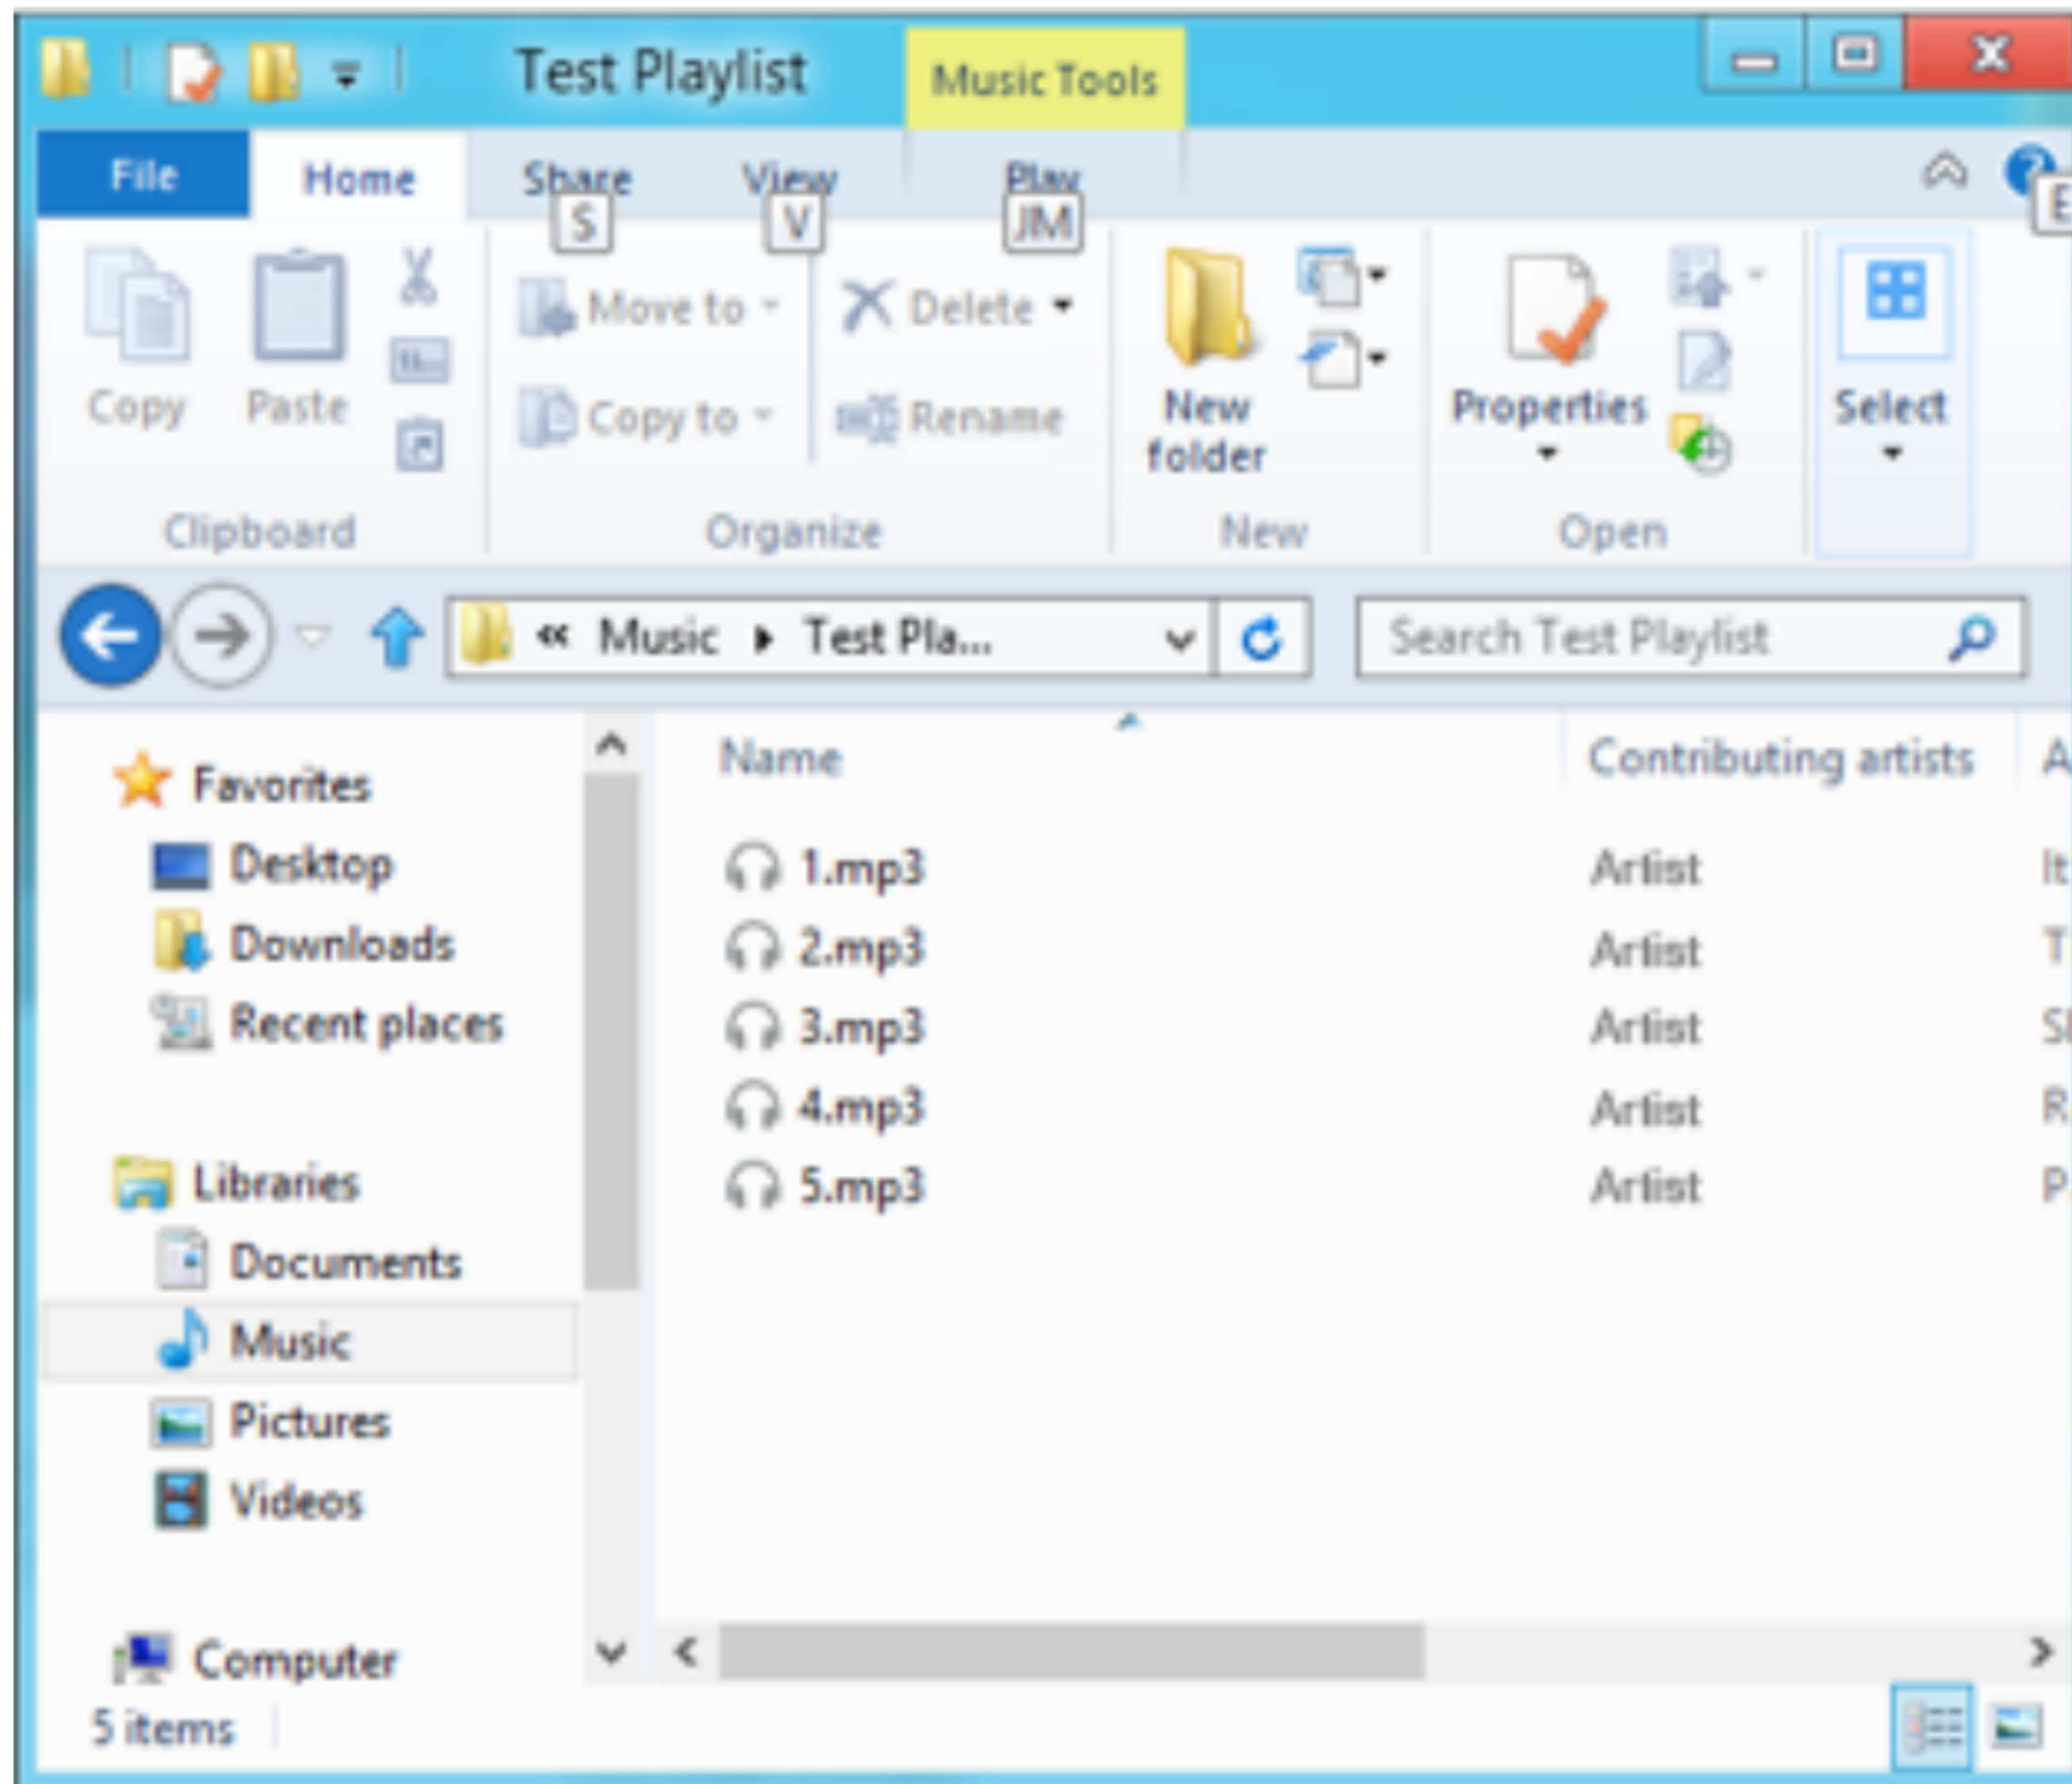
Test Playlist

Music Tools

File Home Share View Play

S V JM

Copy Paste

Clipboard

Move to Copy to

Delete Rename

Organize

New folder

New

Properties

Open

Select

« Music ▸ Test Pla...

Search Test Playlist

Favorites
Desktop
Downloads
Recent places

Libraries
Documents
Music
Pictures
Videos

Computer

| Name | Contributing artists | A |
|---|---|---|
| 1.mp3 | Artist | It |
| 2.mp3 | Artist | T |
| 3.mp3 | Artist | Sl |
| 4.mp3 | Artist | R |
| 5.mp3 | Artist | P |

5 items